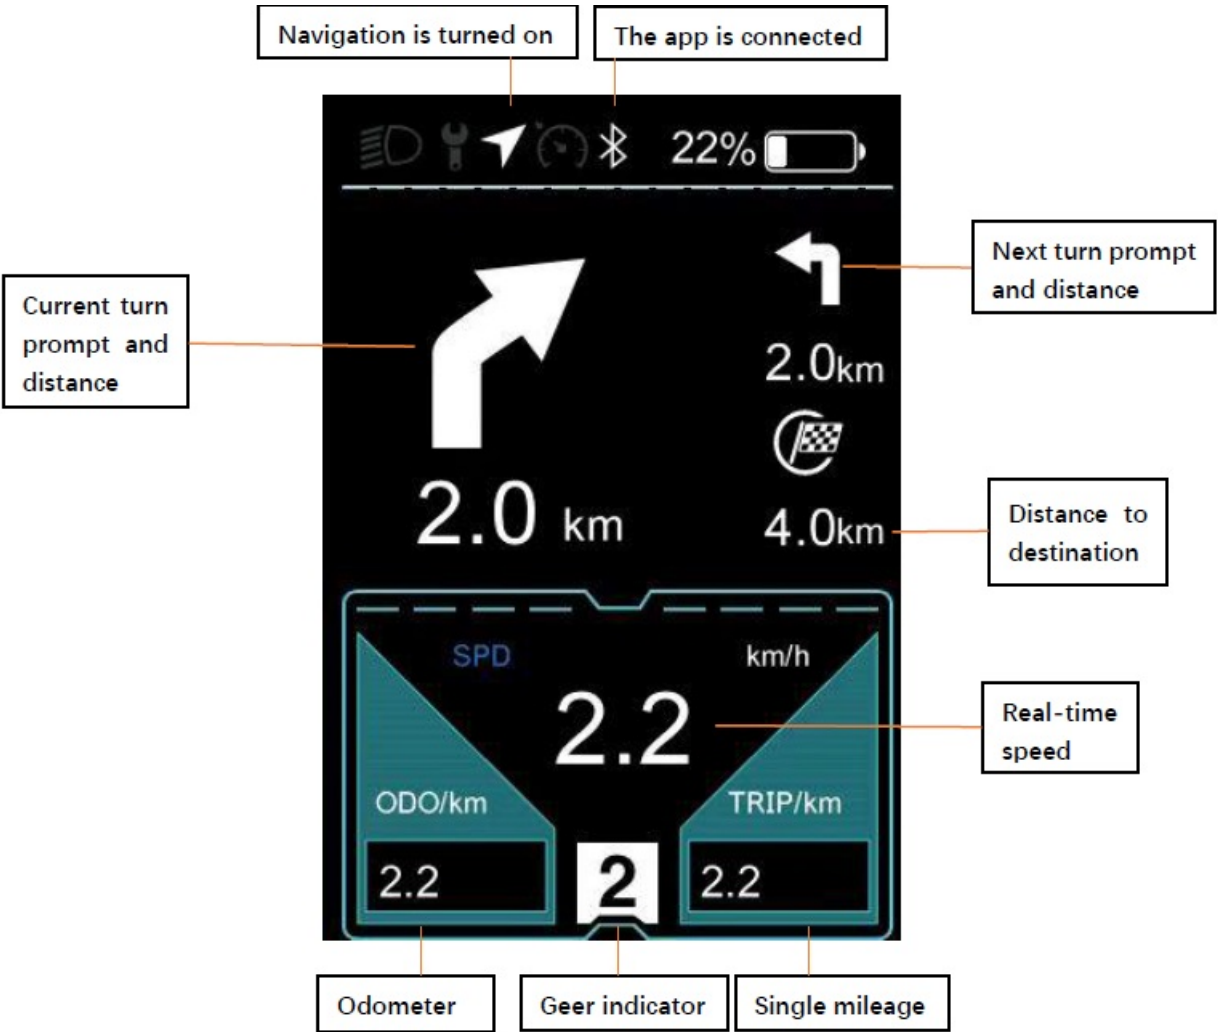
Navigation is turned on

The app is connected

22%

Current turn prompt and distance

Next turn prompt and distance

2.0km

2.0 km

Distance to destination

4.0km

SPD

km/h

2.2

Real-time speed

ODO/km

TRIP/km

2.2

2

2.2

Odometer

Geer indicator

Single mileage